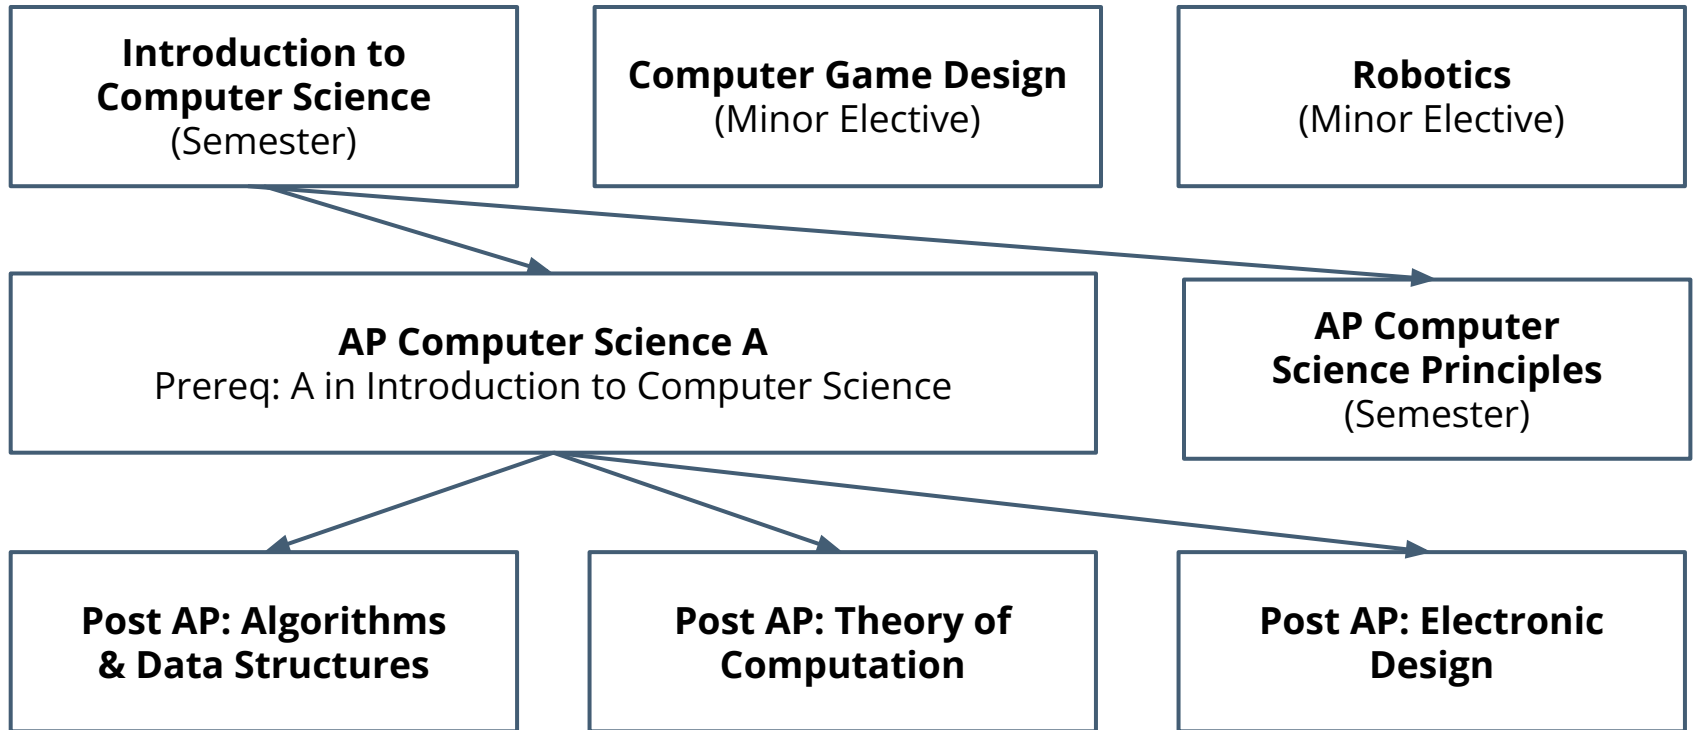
Introduction to Computer Science
(Semester)

Computer Game Design
(Minor Elective)

Robotics
(Minor Elective)

AP Computer Science A
Prereq: A in Introduction to Computer Science

AP Computer Science Principles
(Semester)

Post AP: Algorithms & Data Structures

Post AP: Theory of Computation

Post AP: Electronic Design